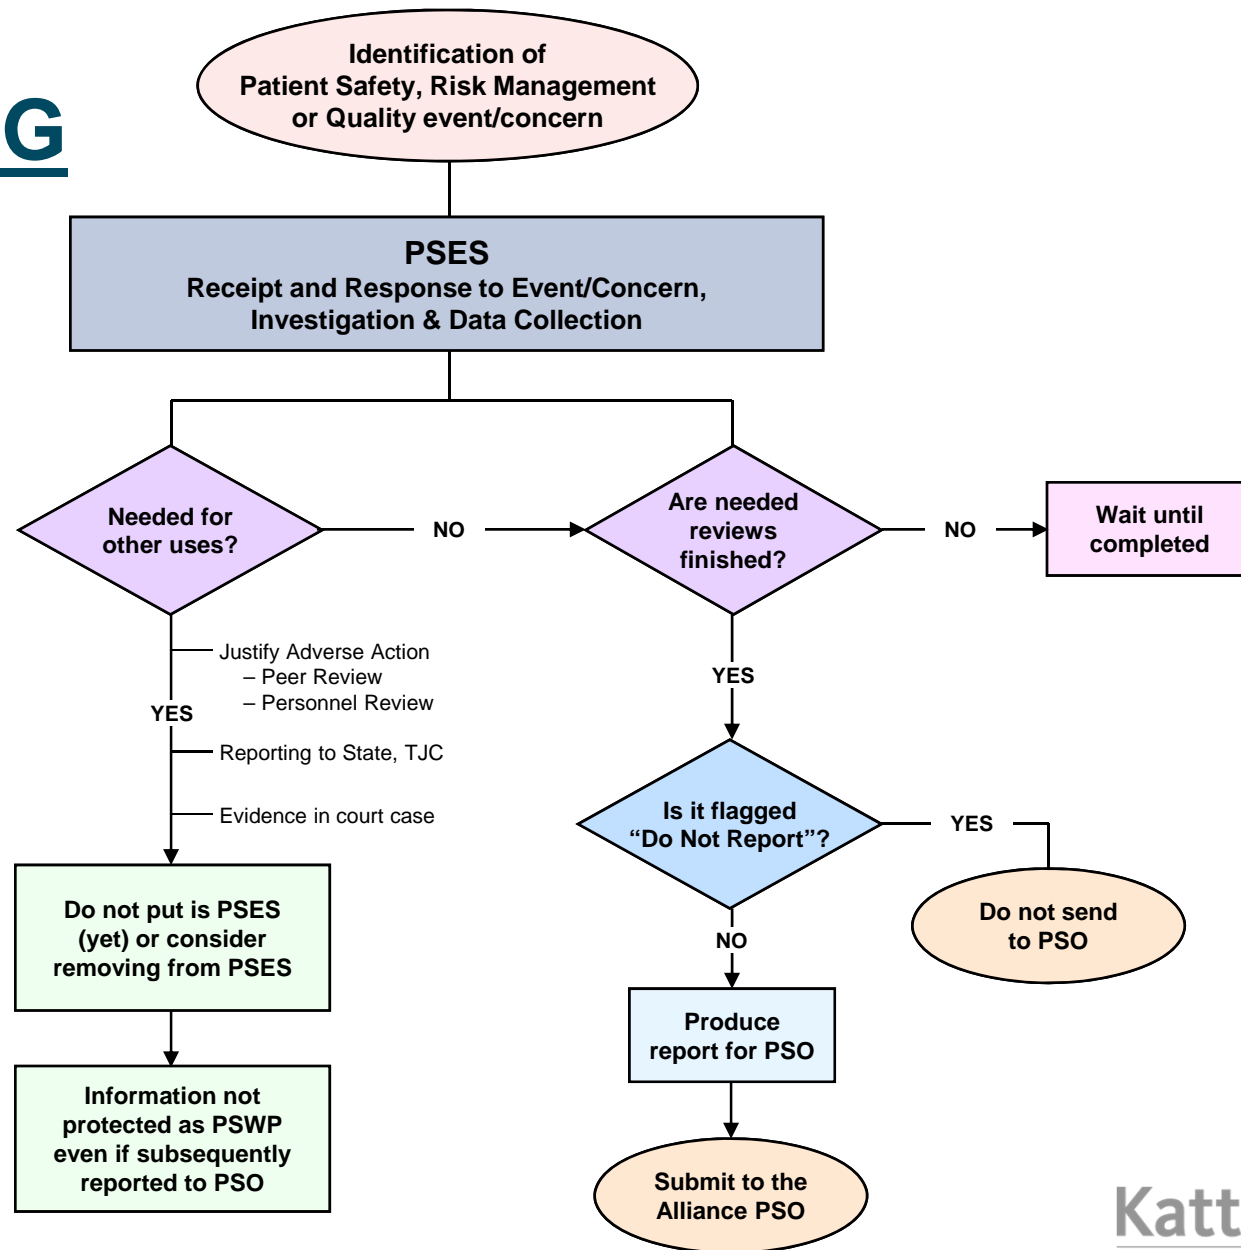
G

Identification of Patient Safety, Risk Management or Quality event/concern

PSES
Receipt and Response to Event/Concern, Investigation & Data Collection

Needed for other uses?

NO

Are needed reviews finished?

NO

Wait until completed

YES

Justify Adverse Action
– Peer Review
– Personnel Review

Reporting to State, TJC

Evidence in court case

YES

Is it flagged “Do Not Report”?

YES

Do not send to PSO

NO

Do not put is PSES (yet) or consider removing from PSES

Information not protected as PSWP even if subsequently reported to PSO

Produce report for PSO

Submit to the Alliance PSO

Katt